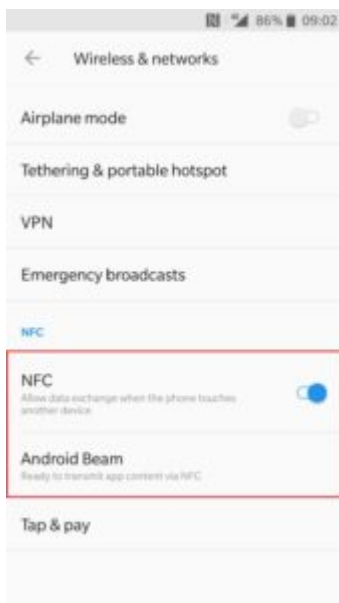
86% 09:02

Wireless & networks

Airplane mode

Tethering & portable hotspot

VPN

Emergency broadcasts

NFC

NFC
Allow data exchange when the phone touches another device

Android Beam
Ready to transmit app content via NFC

Tap & pay